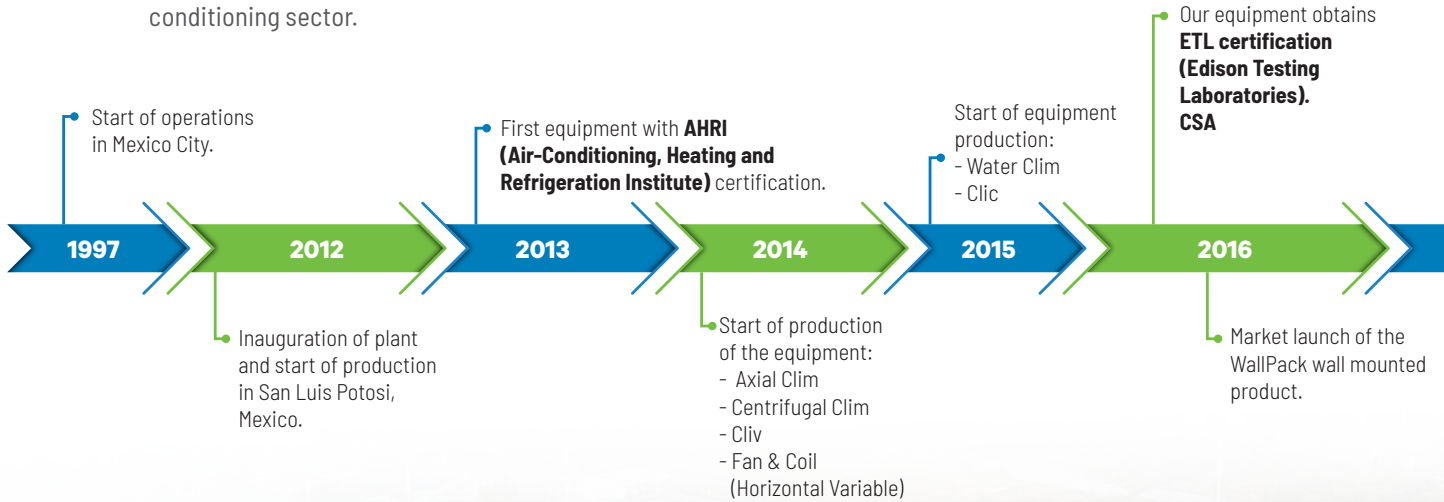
conditioning sector.

Start of operations in Mexico City.

1997

2012

Inauguration of plant and start of production in San Luis Potosi, Mexico.

First equipment with **AHRI (Air-Conditioning, Heating and Refrigeration Institute)** certification.

2013

2014

Start of production of the equipment:
- Axial Clim
- Centrifugal Clim
- Cliv
- Fan & Coil (Horizontal Variable)

Start of equipment production:
- Water Clim
- Clic

2015

Our equipment obtains **ETL certification (Edison Testing Laboratories). CSA**

2016

Market launch of the WallPack wall mounted product.